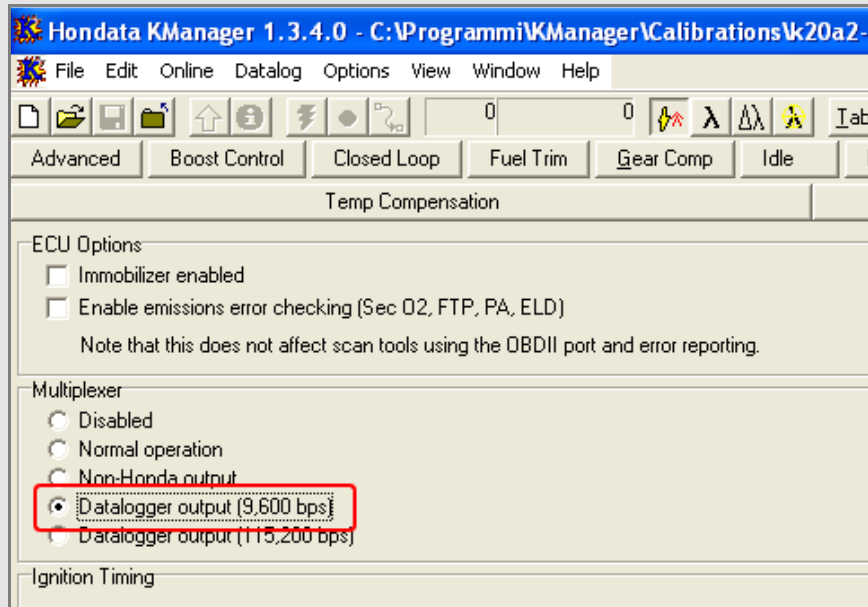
Hondata KManager 1.3.4.0 - C:\Programmi\KManager\Calibrations\k20a2-

File Edit Online Datalog Options View Window Help

0 0 λ Tab

Advanced Boost Control Closed Loop Fuel Trim Gear Comp Idle

Temp Compensation

ECU Options

Immobilizer enabled

Enable emissions error checking (Sec O2, FTP, PA, ELD)

Note that this does not affect scan tools using the OBDII port and error reporting.

Multiplexer

Disabled

Normal operation

Non-Honda output

Datalogger output (9,600 bps)

Datalogger output (115,200 bps)

Ignition Timing